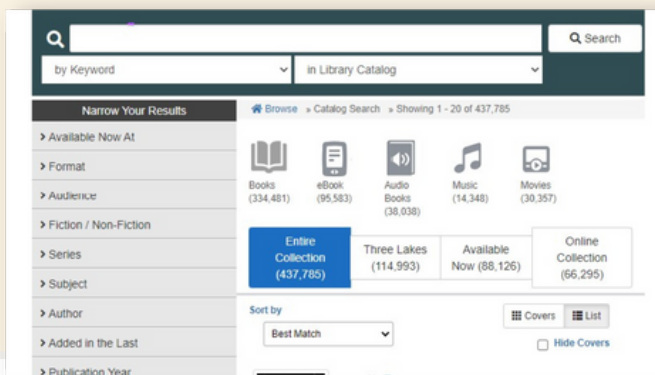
Search

by Keyword

in Library Catalog

Narrow Your Results

> Available Now At

> Format

> Audience

> Fiction / Non-Fiction

> Series

> Subject

> Author

> Added in the Last

> Publication Year

Browse » Catalog Search » Showing 1 - 20 of 437,785

Books (334,481)

eBook (95,583)

Audio Books (38,038)

Music (14,348)

Movies (30,357)

Entire Collection (437,785)

Three Lakes (114,993)

Available Now (88,126)

Online Collection (66,295)

Sort by

Best Match

Covers

List

Hide Covers